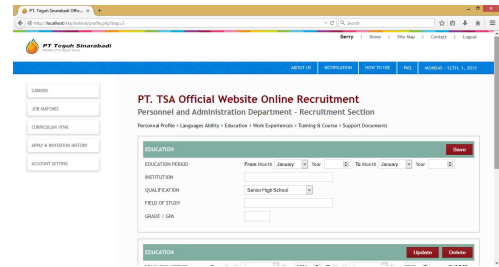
PT. Teguh Sinarabadi Offic... × +

http://localhost/tsa/hrtsa/profile.php?step=3

Search

PT Teguh Sinarabadi

Gerry | Home | Site Map | Contact | Logout

ABOUT US | NOTIFICATION | HOW TO USE | FAQ | MONDAY - 12TH, 1, 2015

CAREERS

JOB MATCHES

CURRICULUM VITAE

APPLY & INVITATION HISTORY

ACCOUNT SETTING

PT. TSA Official Website Online Recruitment

Personnel and Administration Department - Recruitment Section

Personal Profile > Languages Ability > Education > Work Experiences > Training & Course > Support Documents

EDUCATION

Save

EDUCATION PERIOD From Month January Year To Month January Year

INSTITUTION

QUALIFICATION Senior High School

FIELD OF STUDY

GRADE / GPA

EDUCATION

Update Delete

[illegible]